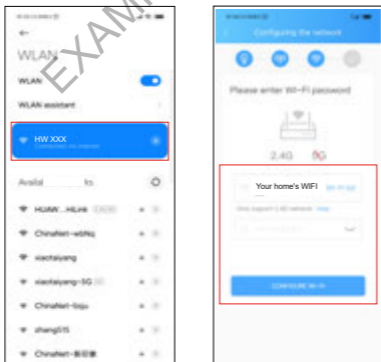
EXAMPLE

WLAN

WLAN

WLAN assistant

HW XXX

Connected, no internet

Avail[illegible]ks

HUAW...HiLink

ChinaNet-wbNq

xiaotaiyang

xiaotaiyang-5G

ChinaNet-bqju

zheng515

ChinaNet-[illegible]

Configuring the network

Please enter Wi-Fi password

2.4G

5G

Your home's WIFI

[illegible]

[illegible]

CONFIGURE WI-FI